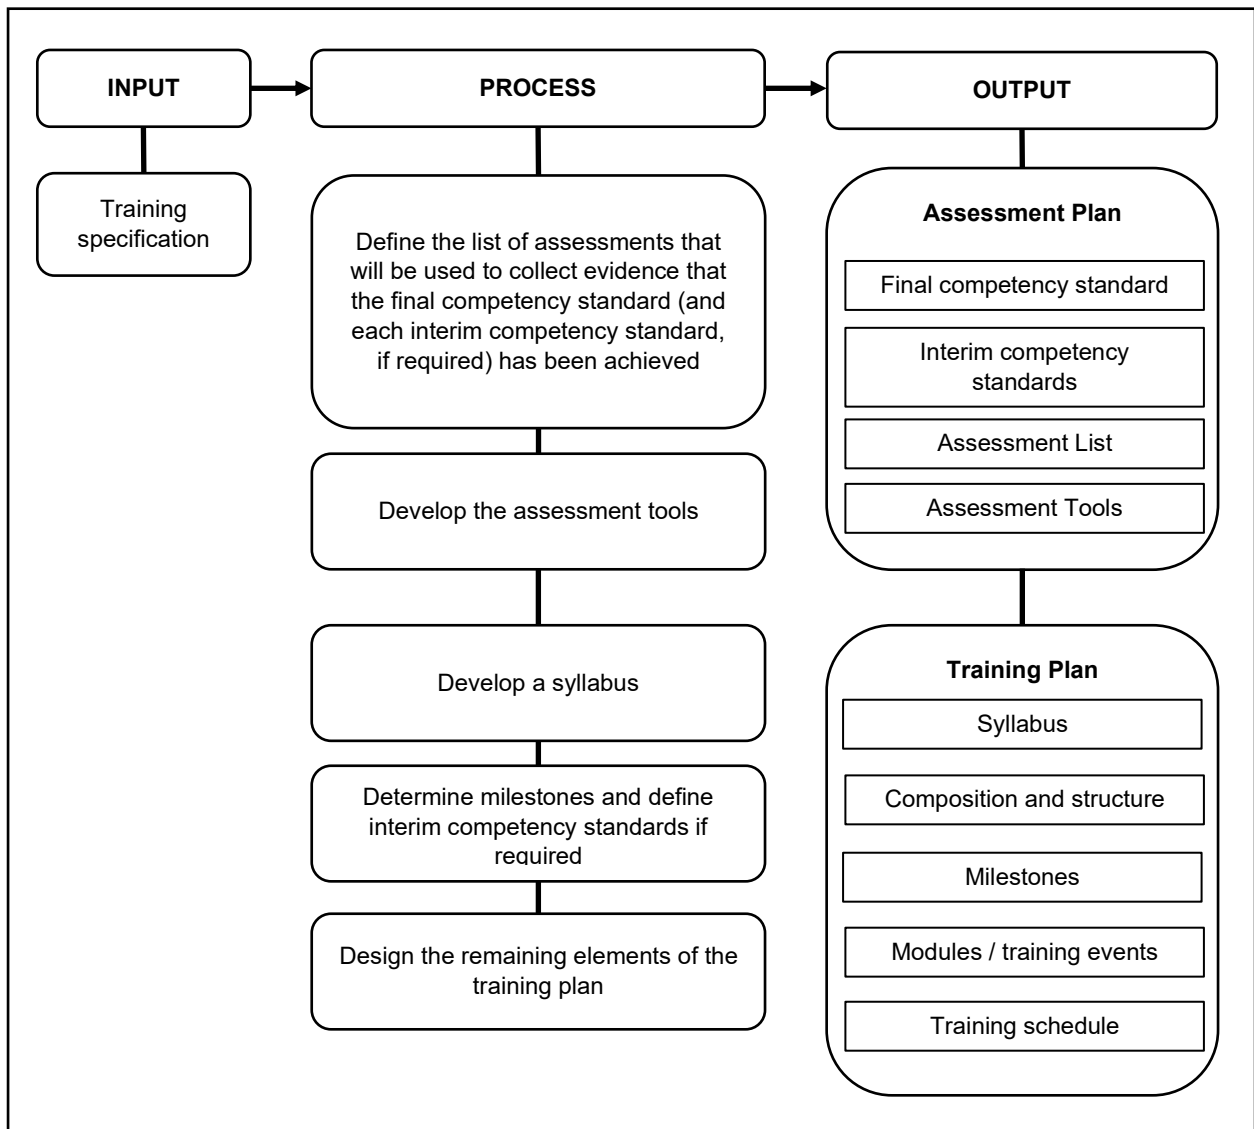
INPUT

Training specification

PROCESS

Define the list of assessments that will be used to collect evidence that the final competency standard (and each interim competency standard, if required) has been achieved

Develop the assessment tools

Develop a syllabus

Determine milestones and define interim competency standards if required

Design the remaining elements of the training plan

OUTPUT

Assessment Plan

Final competency standard

Interim competency standards

Assessment List

Assessment Tools

Training Plan

Syllabus

Composition and structure

Milestones

Modules / training events

Training schedule